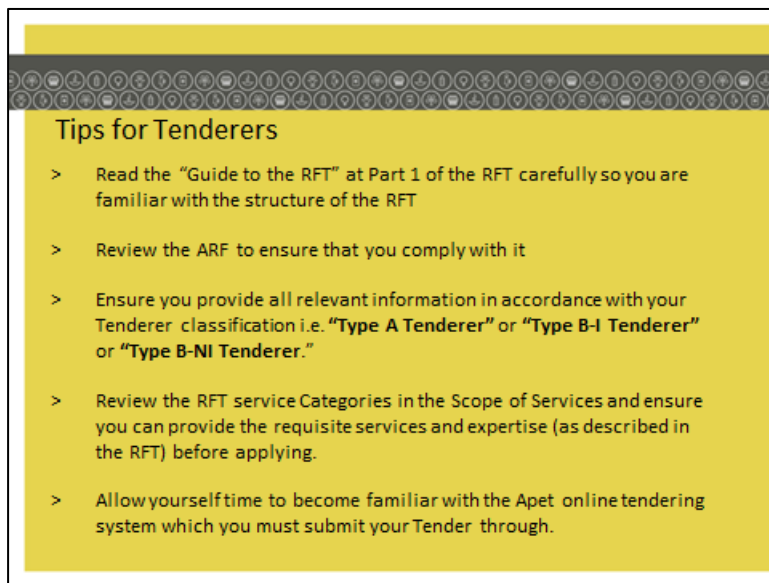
Tips for Tenderers

> Read the "Guide to the RFT" at Part 1 of the RFT carefully so you are familiar with the structure of the RFT

> Review the ARF to ensure that you comply with it

> Ensure you provide all relevant information in accordance with your Tenderer classification i.e. **"Type A Tenderer"** or **"Type B-I Tenderer"** or **"Type B-NI Tenderer**."

> Review the RFT service Categories in the Scope of Services and ensure you can provide the requisite services and expertise (as described in the RFT) before applying.

> Allow yourself time to become familiar with the Apet online tendering system which you must submit your Tender through.